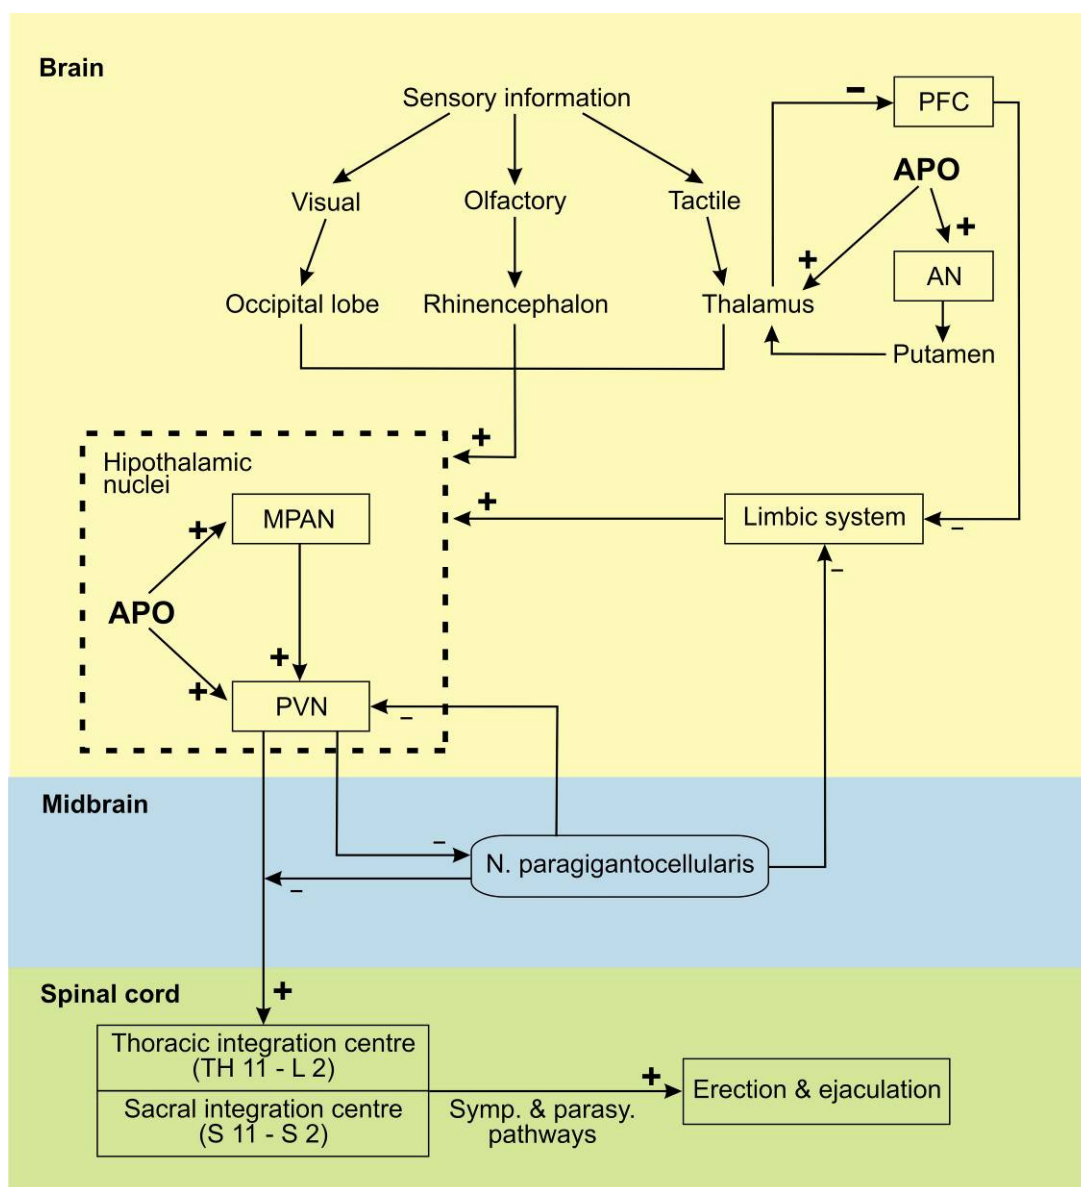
Brain

Sensory information

Visual

Olfactory

Tactile

Occipital lobe

Rhinencephalon

Thalamus

PFC

APO

AN

Putamen

Hipothalamic nuclei

MPAN

APO

PVN

Limbic system

Midbrain

N. paragigantocellularis

Spinal cord

Thoracic integration centre (TH 11 - L 2)

Sacral integration centre (S 11 - S 2)

Symp. & parasy. pathways

Erection & ejaculation